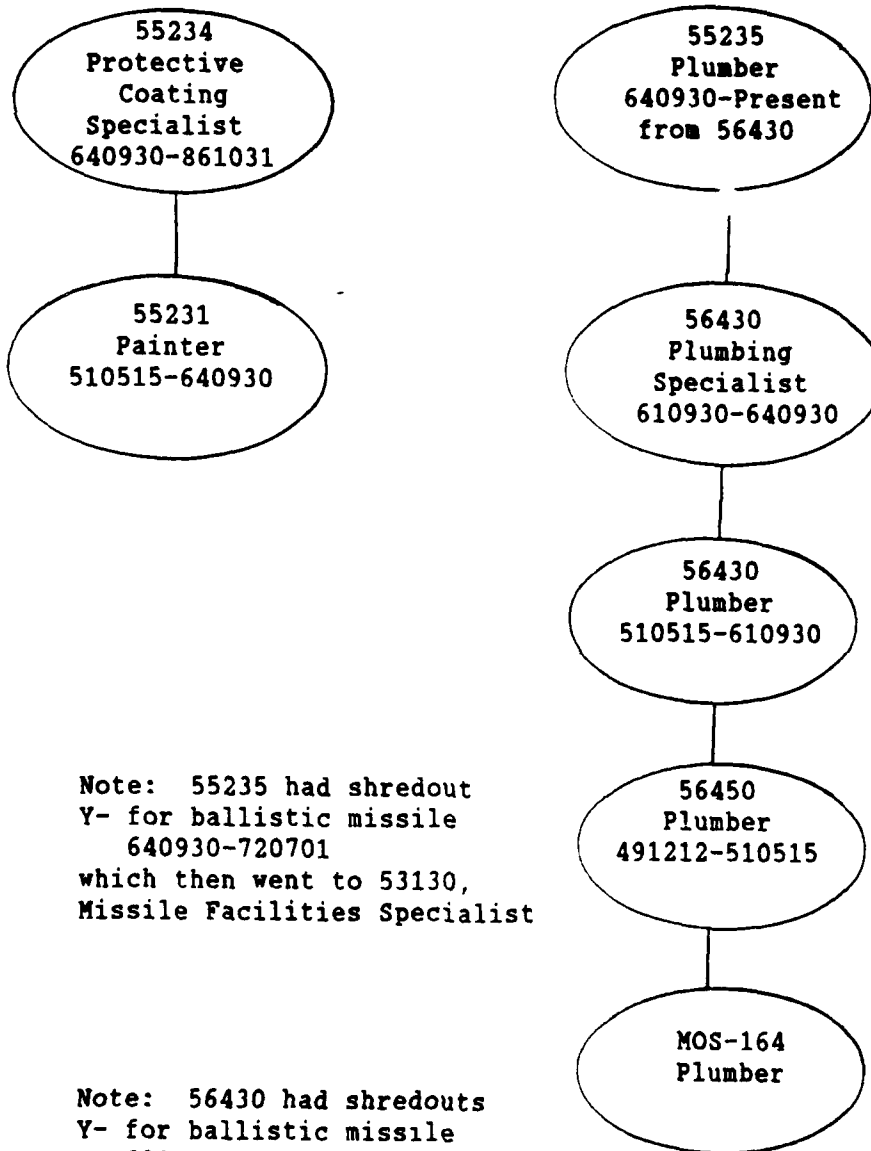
55234
Protective Coating Specialist
640930-861031

55231
Painter
510515-640930

55235
Plumber
640930-Present
from 56430

56430
Plumbing Specialist
610930-640930

56430
Plumber
510515-610930

56450
Plumber
491212-510515

MOS-164
Plumber

Note: 55235 had shredout Y- for ballistic missile 640930-720701 which then went to 53130, Missile Facilities Specialist

Note: 56430 had shredouts Y- for ballistic missile